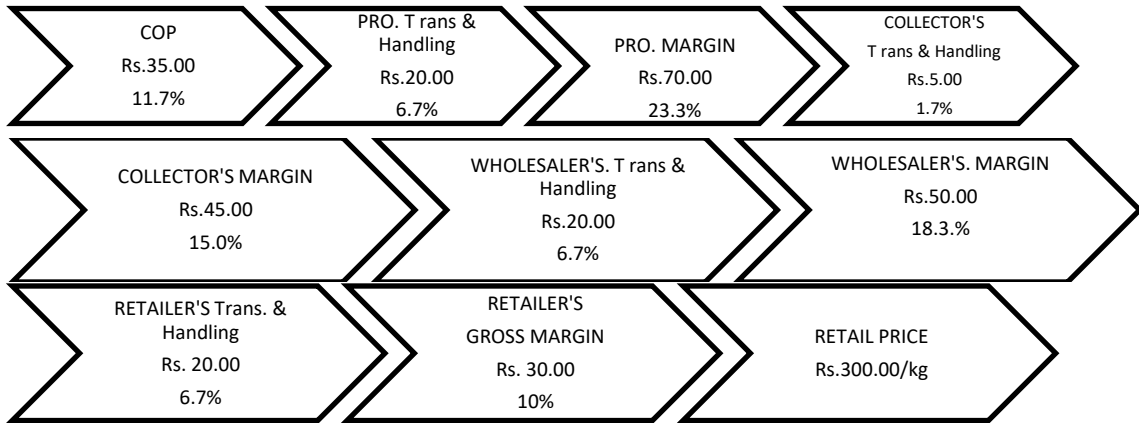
COP
Rs.35.00
11.7%

PRO. T rans & Handling
Rs.20.00
6.7%

PRO. MARGIN
Rs.70.00
23.3%

COLLECTOR'S
T rans & Handling
Rs.5.00
1.7%

COLLECTOR'S MARGIN
Rs.45.00
15.0%

WHOLESALER'S. T rans & Handling
Rs.20.00
6.7%

WHOLESALER'S. MARGIN
Rs.50.00
18.3.%

RETAILER'S Trans. & Handling
Rs. 20.00
6.7%

RETAILER'S
GROSS MARGIN
Rs. 30.00
10%

RETAIL PRICE
Rs.300.00/kg